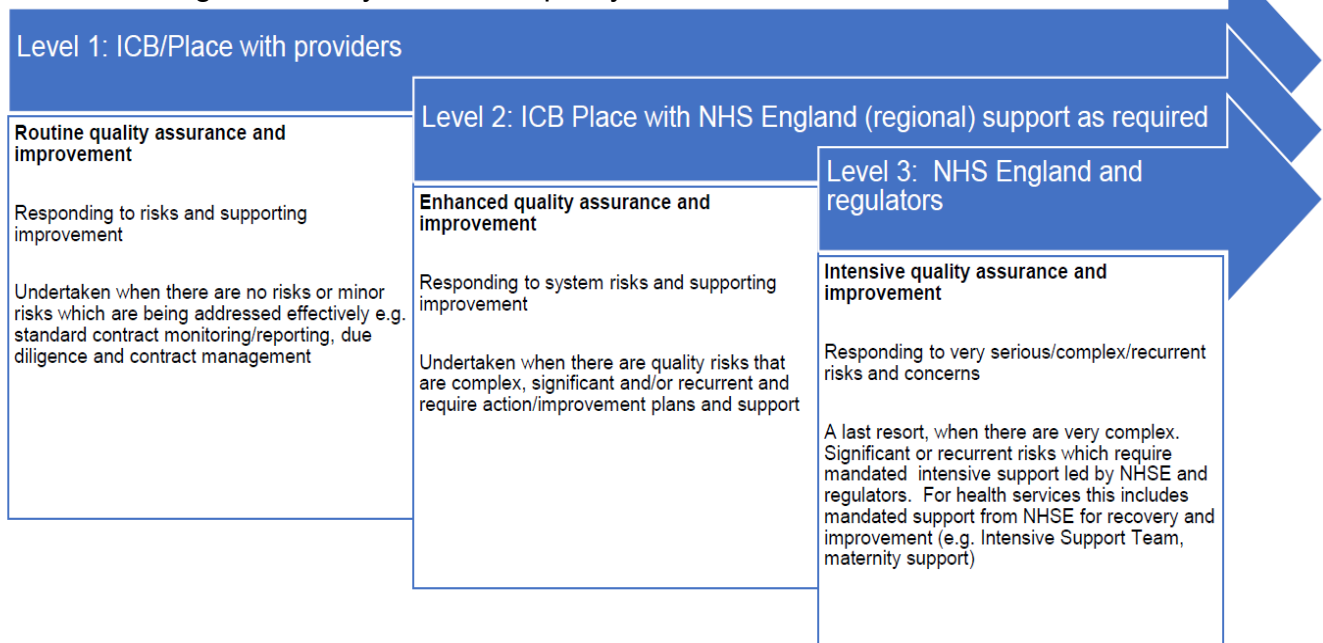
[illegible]

Level 1: ICB/Place with providers

Routine quality assurance and improvement

Responding to risks and supporting improvement

Undertaken when there are no risks or minor risks which are being addressed effectively e.g. standard contract monitoring/reporting, due diligence and contract management

Level 2: ICB Place with NHS England (regional) support as required

Enhanced quality assurance and improvement

Responding to system risks and supporting improvement

Undertaken when there are quality risks that are complex, significant and/or recurrent and require action/improvement plans and support

Level 3: NHS England and regulators

Intensive quality assurance and improvement

Responding to very serious/complex/recurrent risks and concerns

A last resort, when there are very complex. Significant or recurrent risks which require mandated intensive support led by NHSE and regulators. For health services this includes mandated support from NHSE for recovery and improvement (e.g. Intensive Support Team, maternity support)